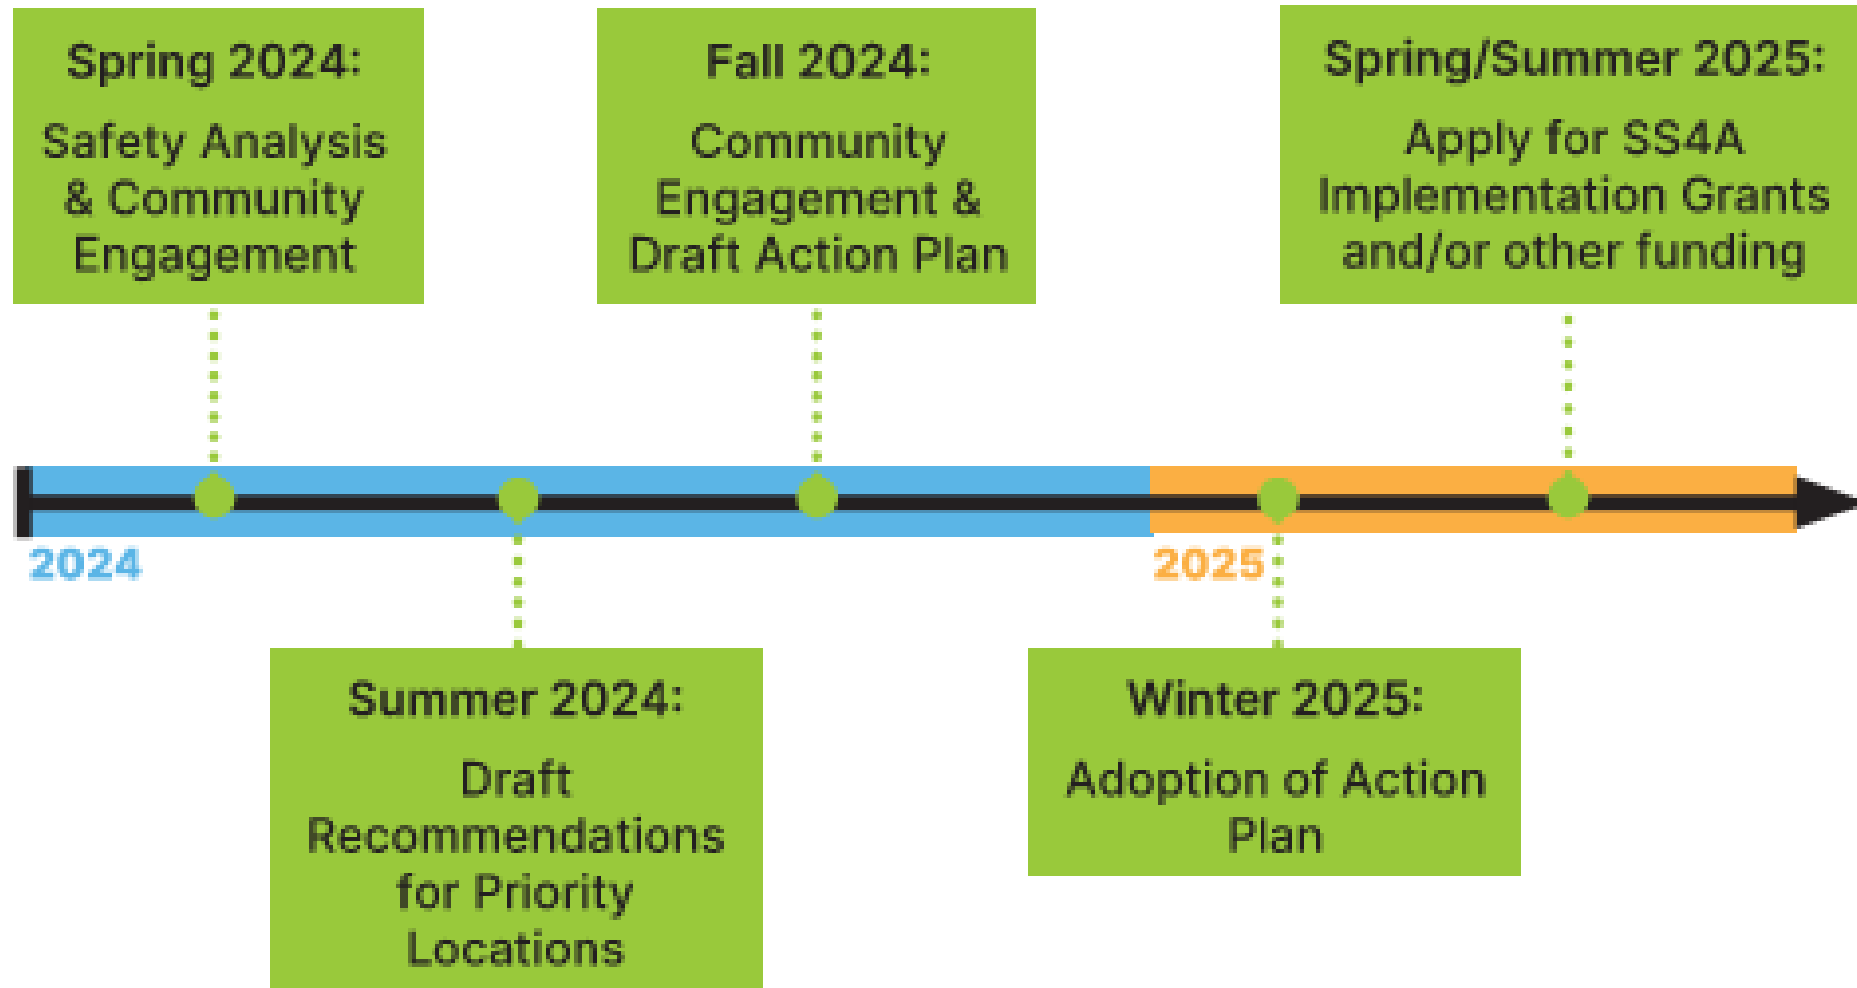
Spring 2024:

Safety Analysis & Community Engagement

Fall 2024:

Community Engagement & Draft Action Plan

Spring/Summer 2025:

Apply for SS4A Implementation Grants and/or other funding

2024

2025

Summer 2024:

Draft Recommendations for Priority Locations

Winter 2025:

Adoption of Action Plan